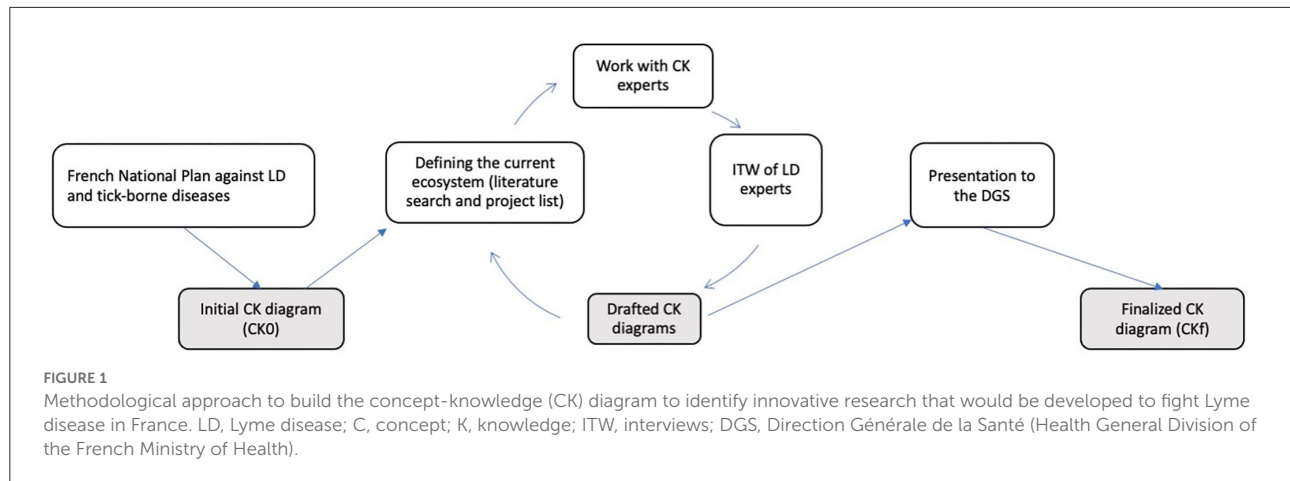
Work with CK experts

French National Plan against LD and tick-borne diseases

Defining the current ecosystem (literature search and project list)

ITW of LD experts

Presentation to the DGS

Initial CK diagram (CK0)

Drafted CK diagrams

Finalized CK diagram (CKf)

FIGURE 1
Methodological approach to build the concept-knowledge (CK) diagram to identify innovative research that would be developed to fight Lyme disease in France. LD, Lyme disease; C, concept; K, knowledge; ITW, interviews; DGS, Direction Générale de la Santé (Health General Division of the French Ministry of Health).